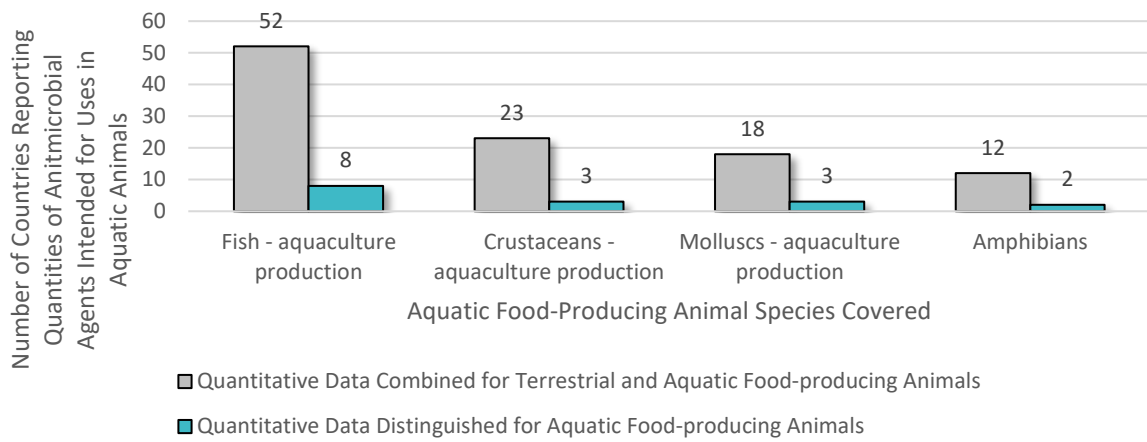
Number of Countries Reporting Quantities of Animicrobial Agents Intended for Uses in Aquatic Animals

60
50
40
30
20
10
0

52
8
23
3
18
3
12
2

Fish - aquaculture production
Crustaceans - aquaculture production
Molluscs - aquaculture production
Amphibians

Aquatic Food-Producing Animal Species Covered

Quantitative Data Combined for Terrestrial and Aquatic Food-producing Animals
Quantitative Data Distinguished for Aquatic Food-producing Animals